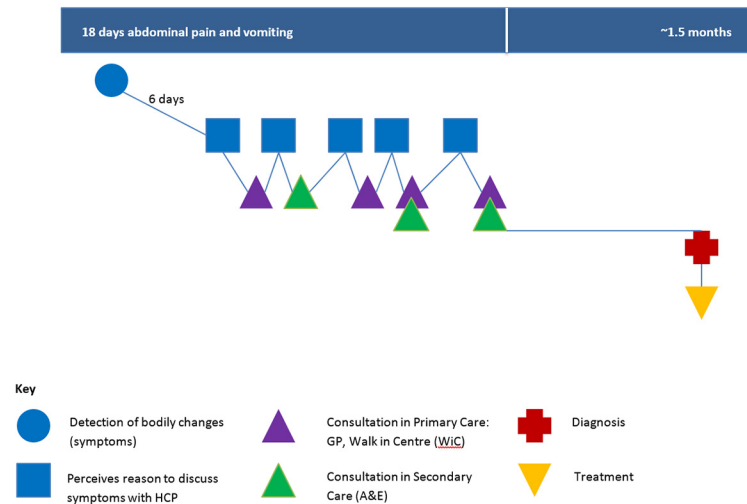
18 days abdominal pain and vomiting

~1.5 months

6 days

Key

Detection of bodily changes (symptoms)

Consultation in Primary Care: GP, Walk in Centre (WiC)

Diagnosis

Perceives reason to discuss symptoms with HCP

Consultation in Secondary Care (A&E)

Treatment